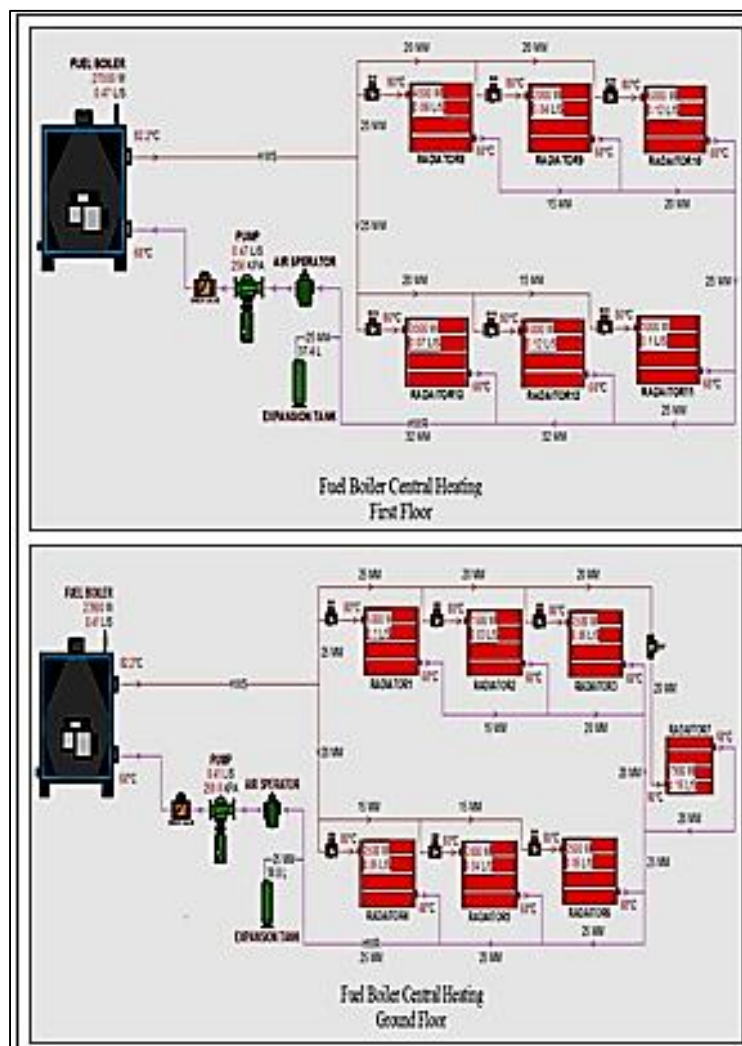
FUEL BOILER
27000 W
0.47 L/S

82.2°C

60°C

PUMP
0.47 L/S
230 KPA

AIR SEPERATOR

25 MM
37.4 L

EXPANSION TANK

20 MM
20 MM
25 MM
25 MM
15 MM
20 MM
20 MM
15 MM
25 MM
32 MM
32 MM
25 MM

80°C
80°C
80°C
80°C
80°C
80°C

60°C
60°C
60°C
60°C
60°C
60°C

RADIATOR8
RADIATOR9
RADIATOR10
RADIATOR12
RADIATOR13
RADIATOR11

Fuel Boiler Central Heating
First Floor

FUEL BOILER
27000 W
0.47 L/S

82.2°C

60°C

PUMP
0.47 L/S
230.0 KPA

AIR SEPERATOR

25 MM
16.8 L

EXPANSION TANK

25 MM
20 MM
20 MM
25 MM
20 MM
15 MM
20 MM
20 MM
20 MM
20 MM
15 MM
15 MM
25 MM
25 MM
25 MM
25 MM

80°C
80°C
80°C
80°C
80°C
80°C
80°C

60°C
60°C
60°C
60°C
60°C
60°C
60°C

RADIATOR1
RADIATOR2
RADIATOR3
RADIATOR7
RADIATOR4
RADIATOR5
RADIATOR6

Fuel Boiler Central Heating
Ground Floor